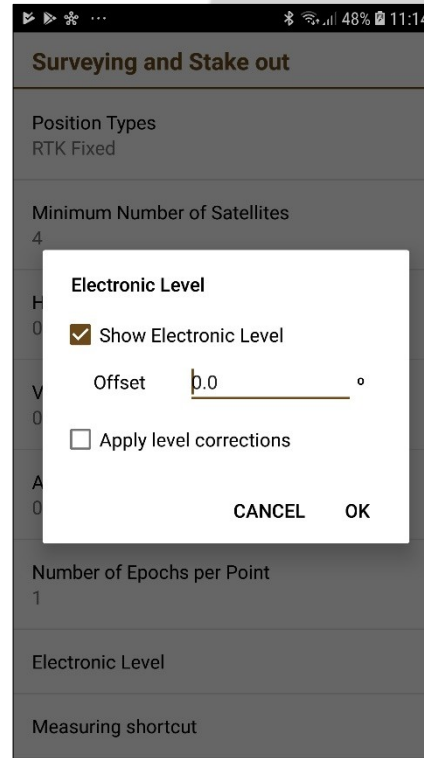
48% 11:14

Surveying and Stake out

Position Types
RTK Fixed

Minimum Number of Satellites
4

H
0

V
0

A
0

Electronic Level

Show Electronic Level

Offset 0.0 °

Apply level corrections

CANCEL OK

Number of Epochs per Point
1

Electronic Level

Measuring shortcut